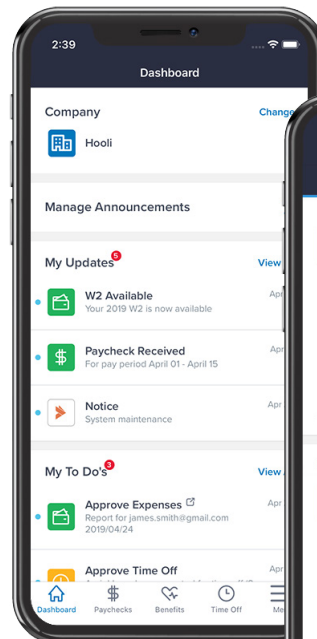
2:39

Dashboard

Company
Change

Hooli

Manage Announcements

My Updates 5
View

W2 Available
Your 2019 W2 is now available
Apr

Paycheck Received
For pay period April 01 - April 15
Apr

Notice
System maintenance
Apr

My To Do's 3
View

Approve Expenses
Report for james.smith@gmail.com
2019/04/24
Apr

Approve Time Off
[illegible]
Apr

Dashboard Paychecks Benefits Time Off Me